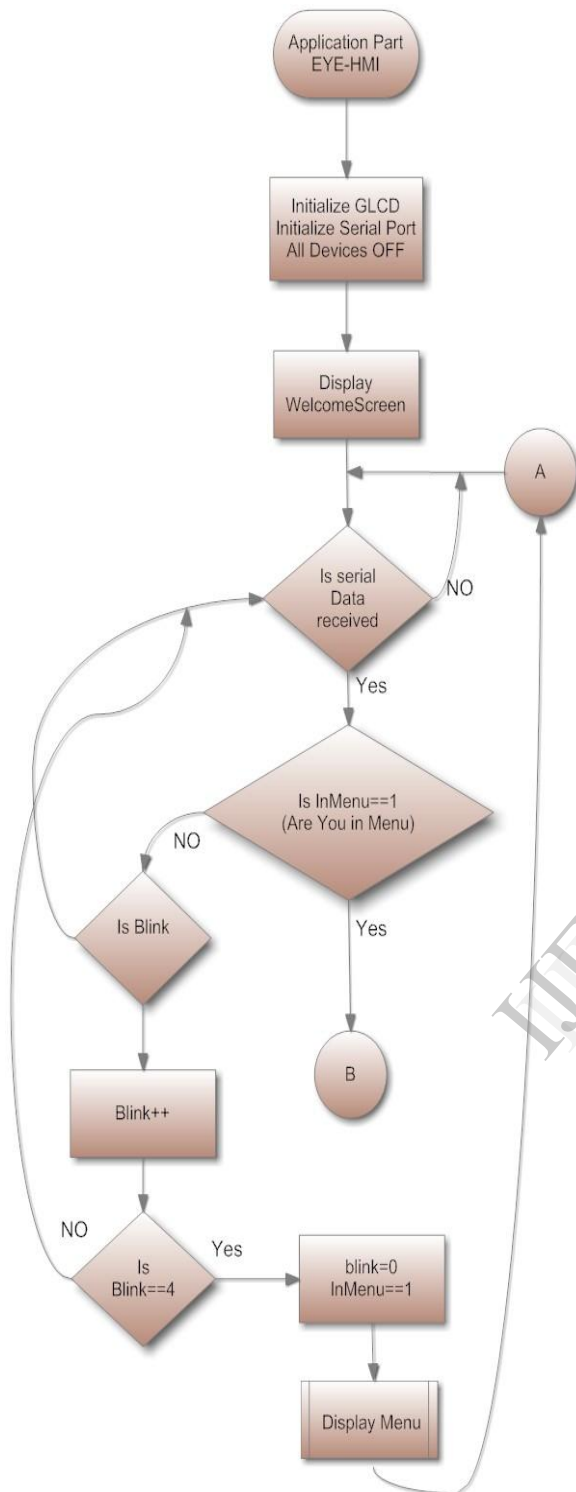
Application Part
EYE-HMI

Initialize GLCD
Initialize Serial Port
All Devices OFF

Display
WelcomeScreen

A

Is serial
Data
received

NO

Yes

Is InMenu==1
(Are You in Menu)

NO

Is Blink

Yes

B

Blink++

NO

Is
Blink==4

Yes

blink=0
InMenu==1

Display Menu